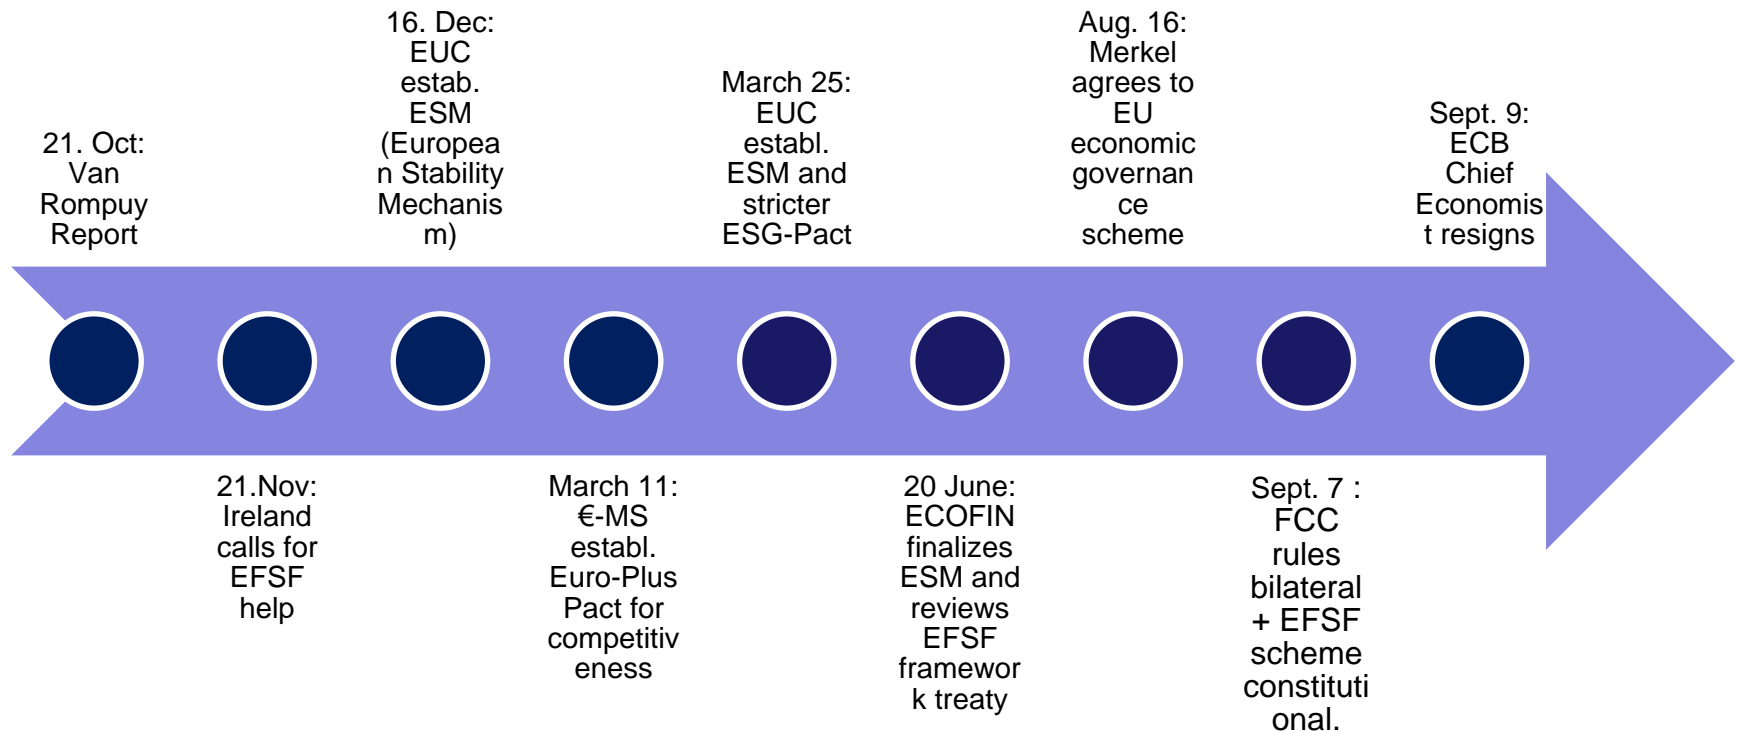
21. Oct: Van Rompuy Report

21.Nov: Ireland calls for EFSF help

16. Dec: EUC estab. ESM (European Stability Mechanism)

March 11: €-MS establ. Euro-Plus Pact for competitiveness

March 25: EUC establ. ESM and stricter ESG-Pact

20 June: ECOFIN finalizes ESM and reviews EFSF framework treaty

Aug. 16: Merkel agrees to EU economic governance scheme

Sept. 7 : FCC rules bilateral + EFSF scheme constitutional.

Sept. 9: ECB Chief Economist resigns